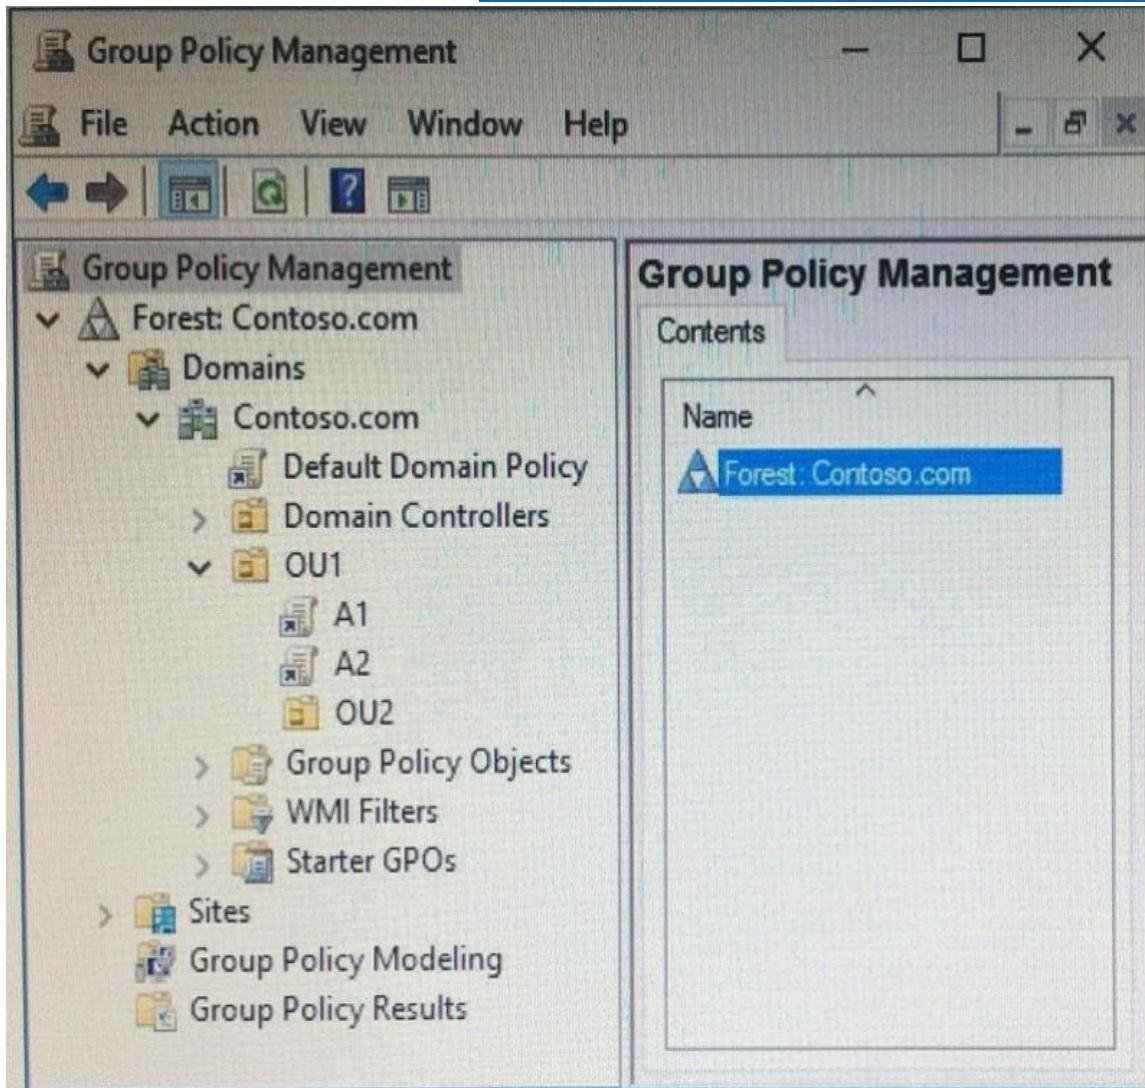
Group Policy Management

File Action View Window Help

Group Policy Management
Forest: Contoso.com
Domains
Contoso.com
Default Domain Policy
Domain Controllers
OU1
A1
A2
OU2
Group Policy Objects
WMI Filters
Starter GPOs
Sites
Group Policy Modeling
Group Policy Results

Group Policy Management

Contents

Name

Forest: Contoso.com